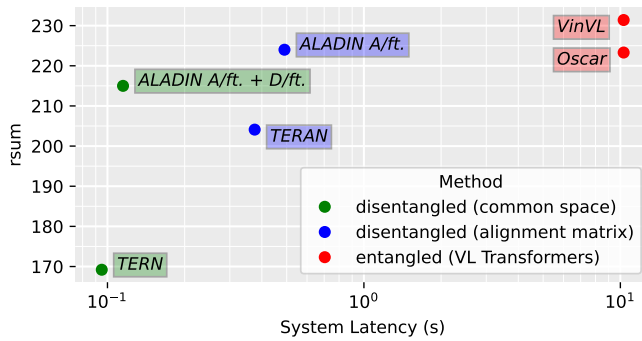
230
220
210
200
190
180
170
rsum

VinVL
Oscar
ALADIN A/ft.
ALADIN A/ft. + D/ft.
TERAN
TERN

Method
disentangled (common space)
disentangled (alignment matrix)
entangled (VL Transformers)

$10^{-1}$
$10^{0}$
$10^{1}$
System Latency (s)